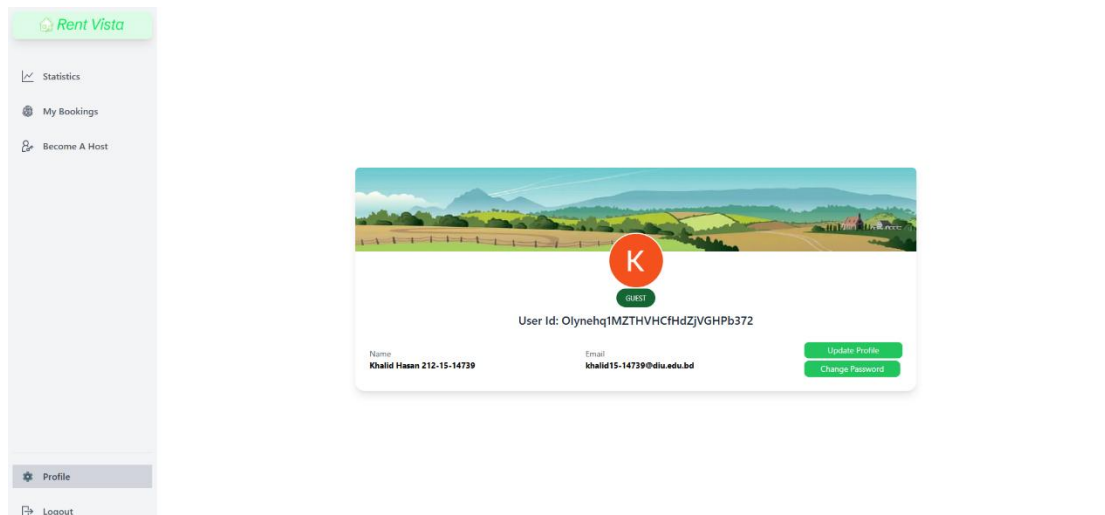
Rent Vista

Statistics

My Bookings

Become A Host

K

GUEST

User Id: OIynehq1MZTHVHCfHdZjVGHPb372

Name
Khalid Hasan 212-15-14739

Email
khalid15-14739@diu.edu.bd

Update Profile

Change Password

Profile

Logout